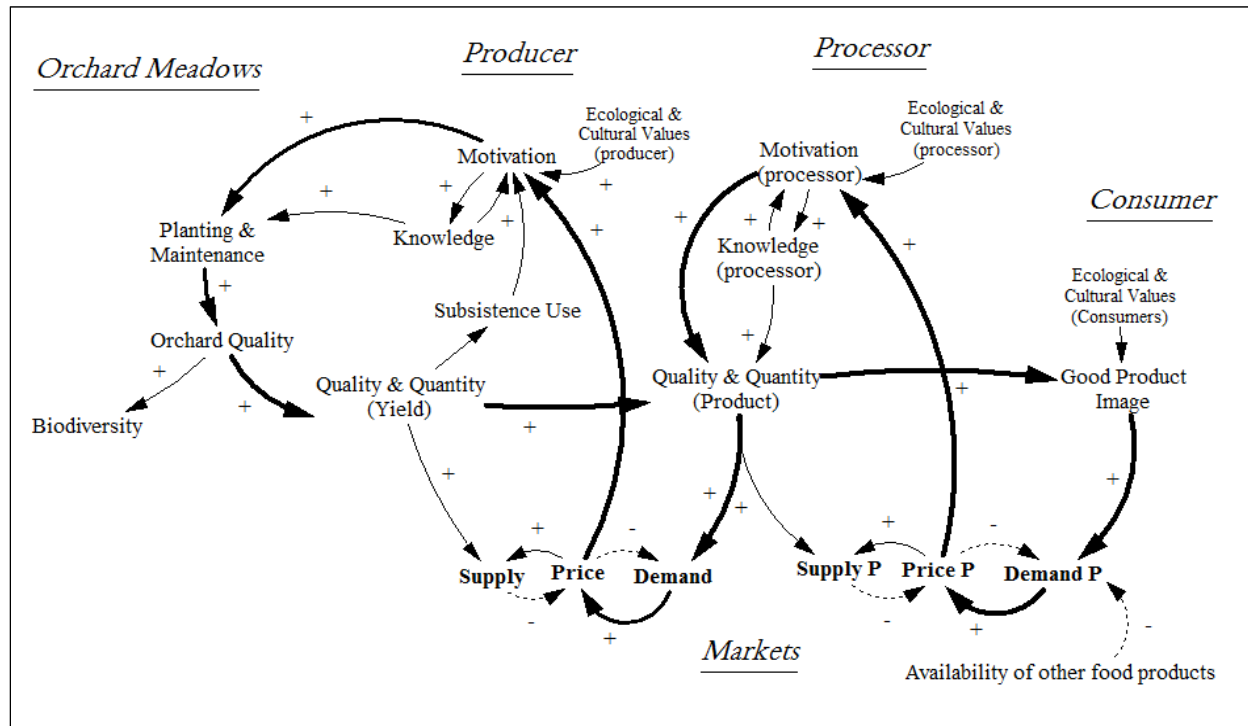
Orchard Meadows

Producer

Processor

Consumer

Ecological & Cultural Values (producer)

Motivation

Ecological & Cultural Values (processor)

Motivation (processor)

Planting & Maintenance

Knowledge

Knowledge (processor)

Ecological & Cultural Values (Consumers)

Subsistence Use

Orchard Quality

Quality & Quantity (Yield)

Quality & Quantity (Product)

Good Product Image

Biodiversity

Supply

Price

Demand

Supply P

Price P

Demand P

Markets

Availability of other food products

+ + + + + + + + + + + + + + + + + + + + + + + + - - - - -